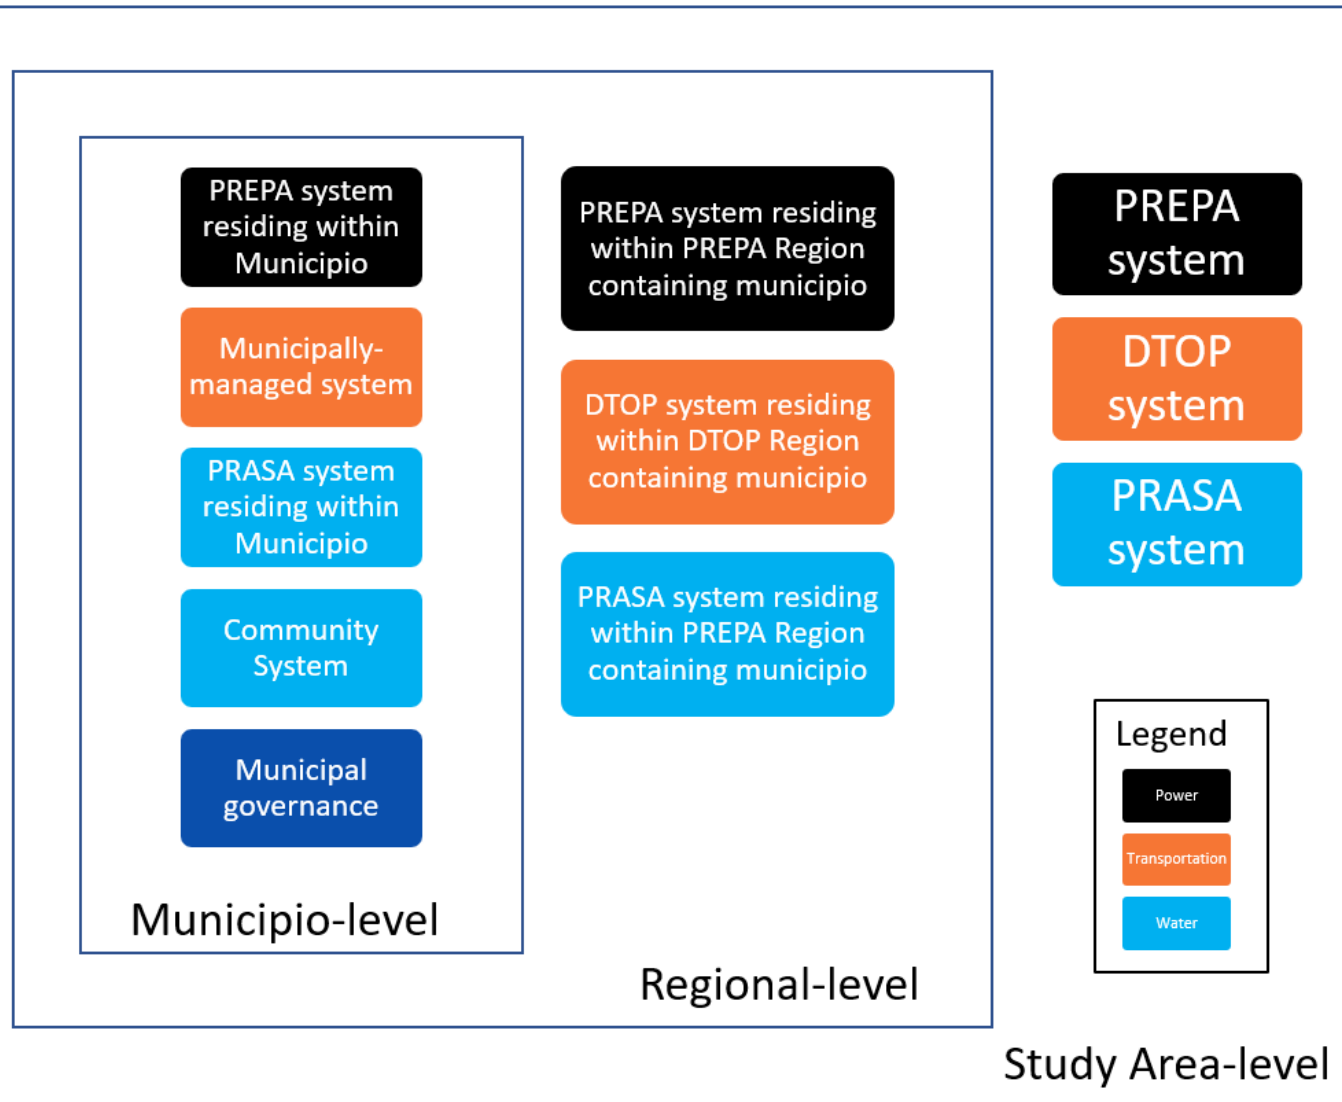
PREPA system residing within Municipio

Municipally-managed system

PRASA system residing within Municipio

Community System

Municipal governance

Municipio-level

PREPA system residing within PREPA Region containing municipio

DTOP system residing within DTOP Region containing municipio

PRASA system residing within PREPA Region containing municipio

Regional-level

PREPA system

DTOP system

PRASA system

Legend

Power

Transportation

Water

Study Area-level